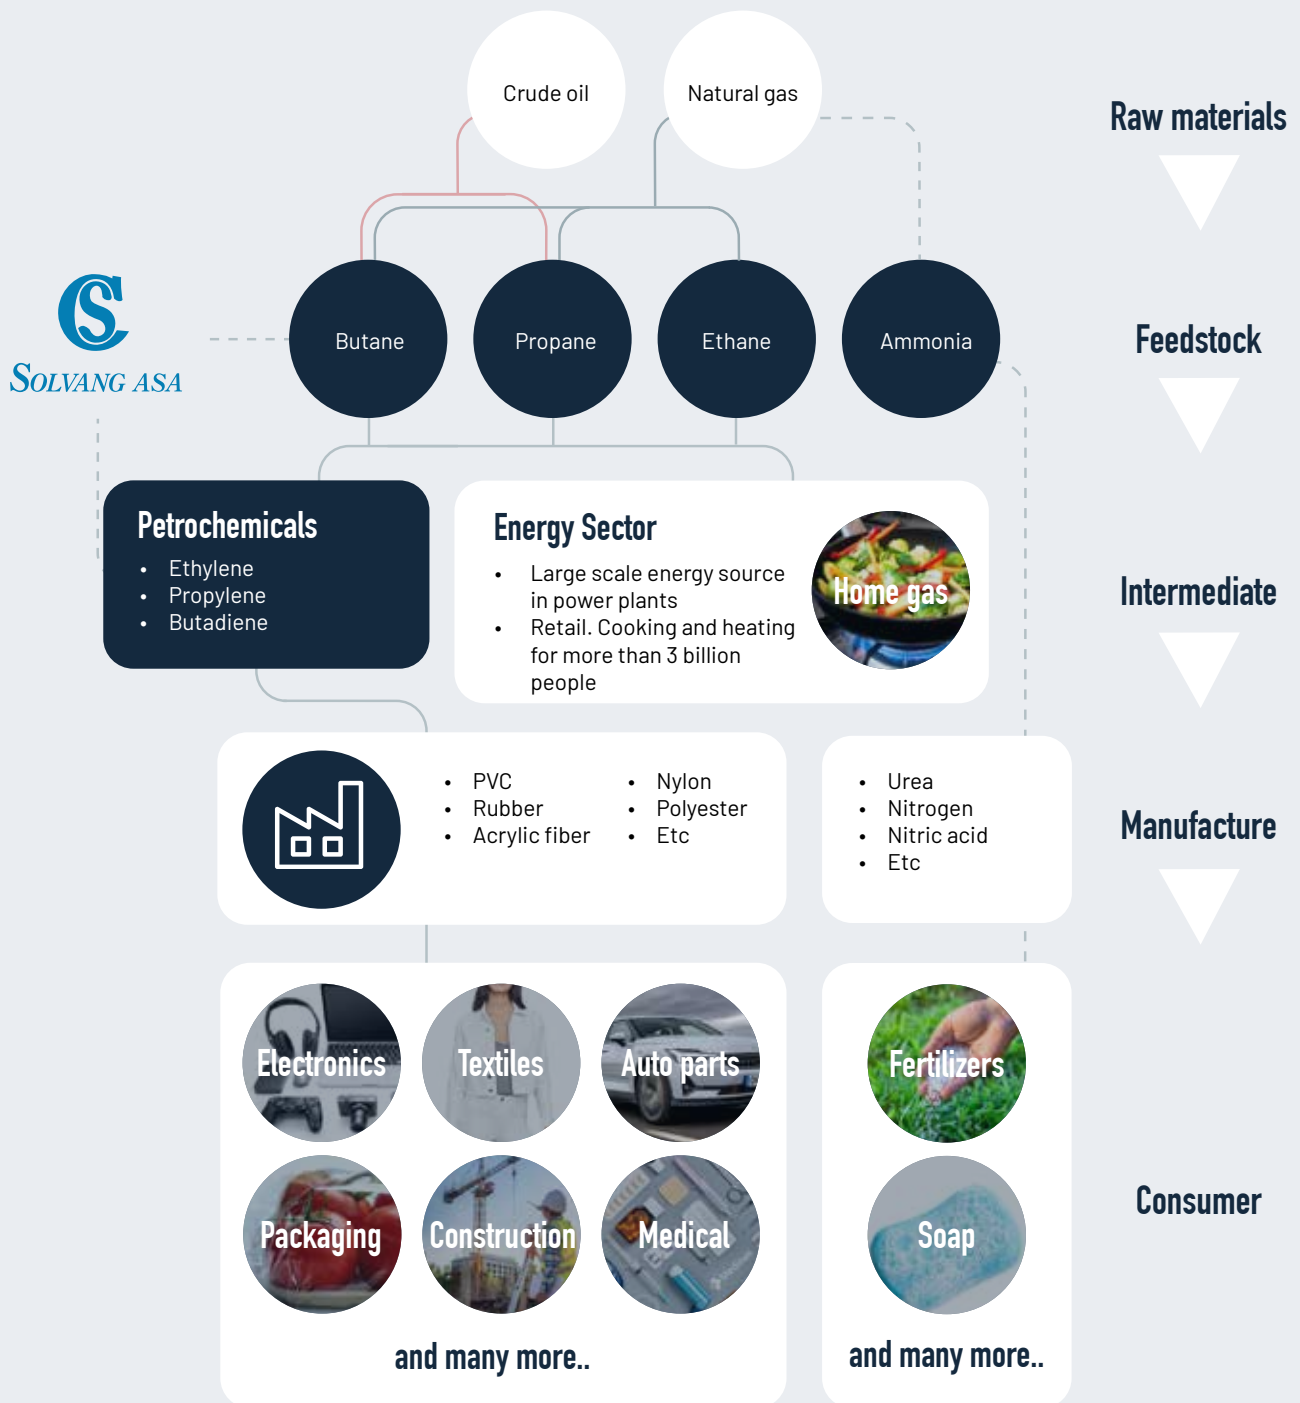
Crude oil

Natural gas

Raw materials

SOLVANG ASA

Butane

Propane

Ethane

Ammonia

Feedstock

Petrochemicals
- Ethylene
- Propylene
- Butadiene

Energy Sector
- Large scale energy source in power plants
- Retail. Cooking and heating for more than 3 billion people

Home gas

Intermediate

- PVC
- Rubber
- Acrylic fiber
- Nylon
- Polyester
- Etc

- Urea
- Nitrogen
- Nitric acid
- Etc

Manufacture

Electronics

Textiles

Auto parts

Packaging

Construction

Medical

and many more..

Fertilizers

Soap

and many more..

Consumer